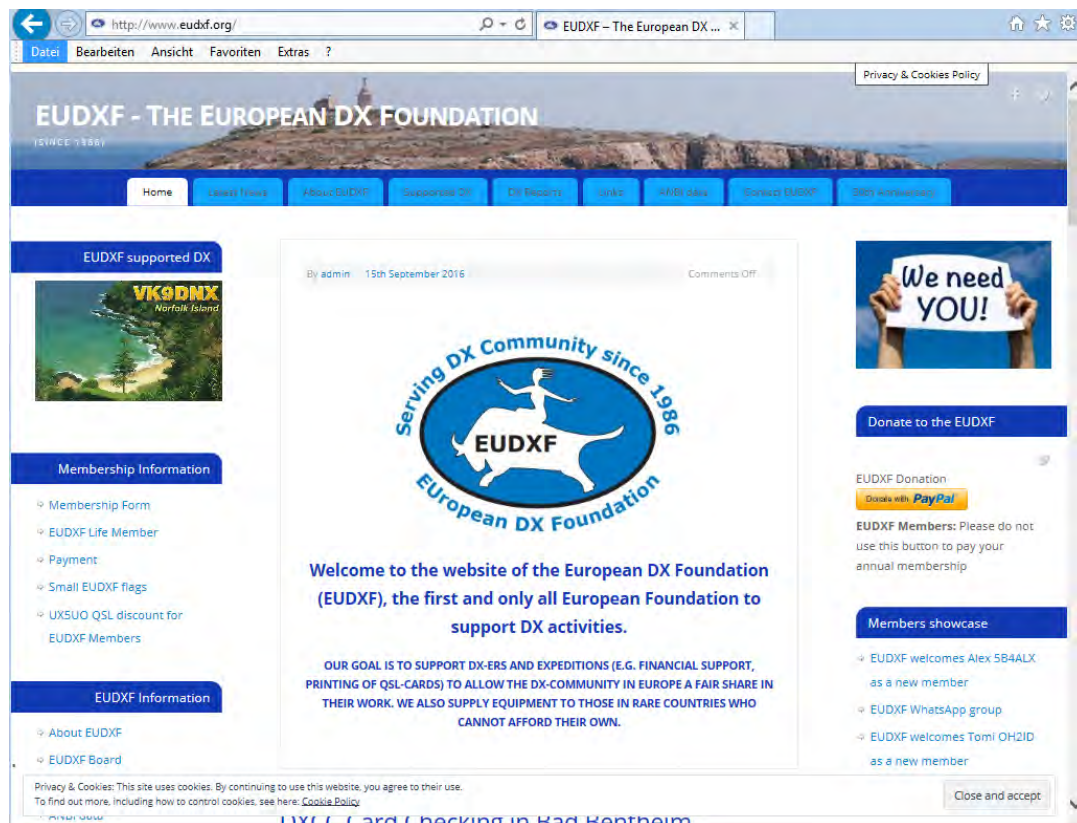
http://www.eudxf.org/

EUDXF – The European DX ...

Datei Bearbeiten Ansicht Favoriten Extras ?

Privacy & Cookies Policy

EUDXF - THE EUROPEAN DX FOUNDATION

(SINCE 1986)

Home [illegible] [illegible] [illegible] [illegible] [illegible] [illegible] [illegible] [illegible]

EUDXF supported DX

VK9DNX
Norfolk Island

Membership Information

Membership Form

EUDXF Life Member

Payment

Small EUDXF flags

UX5UO QSL discount for EUDXF Members

EUDXF Information

About EUDXF

EUDXF Board

By admin 15th September 2016 Comments Off

Serving DX Community since 1986
EUDXF
European DX Foundation

Welcome to the website of the European DX Foundation (EUDXF), the first and only all European Foundation to support DX activities.

OUR GOAL IS TO SUPPORT DX-ERS AND EXPEDITIONS (E.G. FINANCIAL SUPPORT, PRINTING OF QSL-CARDS) TO ALLOW THE DX-COMMUNITY IN EUROPE A FAIR SHARE IN THEIR WORK. WE ALSO SUPPLY EQUIPMENT TO THOSE IN RARE COUNTRIES WHO CANNOT AFFORD THEIR OWN.

We need YOU!

Donate to the EUDXF

EUDXF Donation

Donate with PayPal

EUDXF Members: Please do not use this button to pay your annual membership

Members showcase

EUDXF welcomes Alex 5B4ALX as a new member

EUDXF WhatsApp group

EUDXF welcomes Tomi OH2ID as a new member

Privacy & Cookies: This site uses cookies. By continuing to use this website, you agree to their use.
To find out more, including how to control cookies, see here: Cookie Policy

Close and accept

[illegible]

DXCC Card Checking in Bad Bentheim